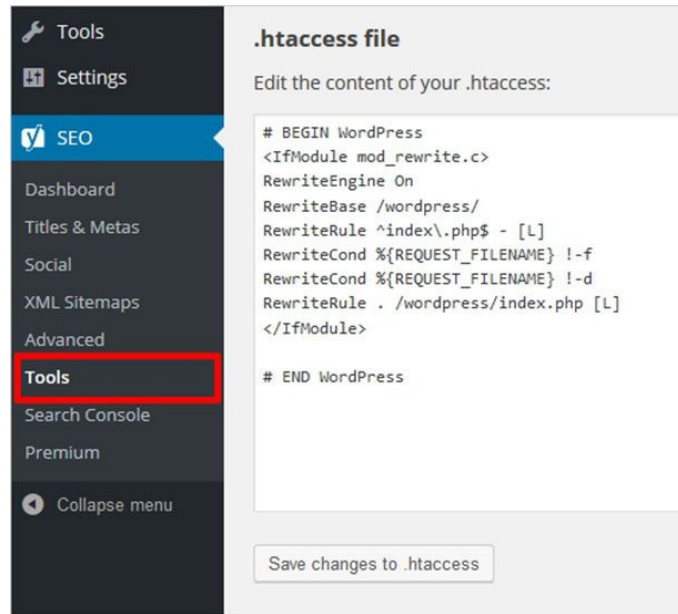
Tools
Settings
SEO
Dashboard
Titles & Metas
Social
XML Sitemaps
Advanced
Tools
Search Console
Premium
Collapse menu

.htaccess file

Edit the content of your .htaccess:

# BEGIN WordPress
<IfModule mod_rewrite.c>
RewriteEngine On
RewriteBase /wordpress/
RewriteRule ^index\.php$ - [L]
RewriteCond %{REQUEST_FILENAME} !-f
RewriteCond %{REQUEST_FILENAME} !-d
RewriteRule . /wordpress/index.php [L]
</IfModule>

# END WordPress

Save changes to .htaccess